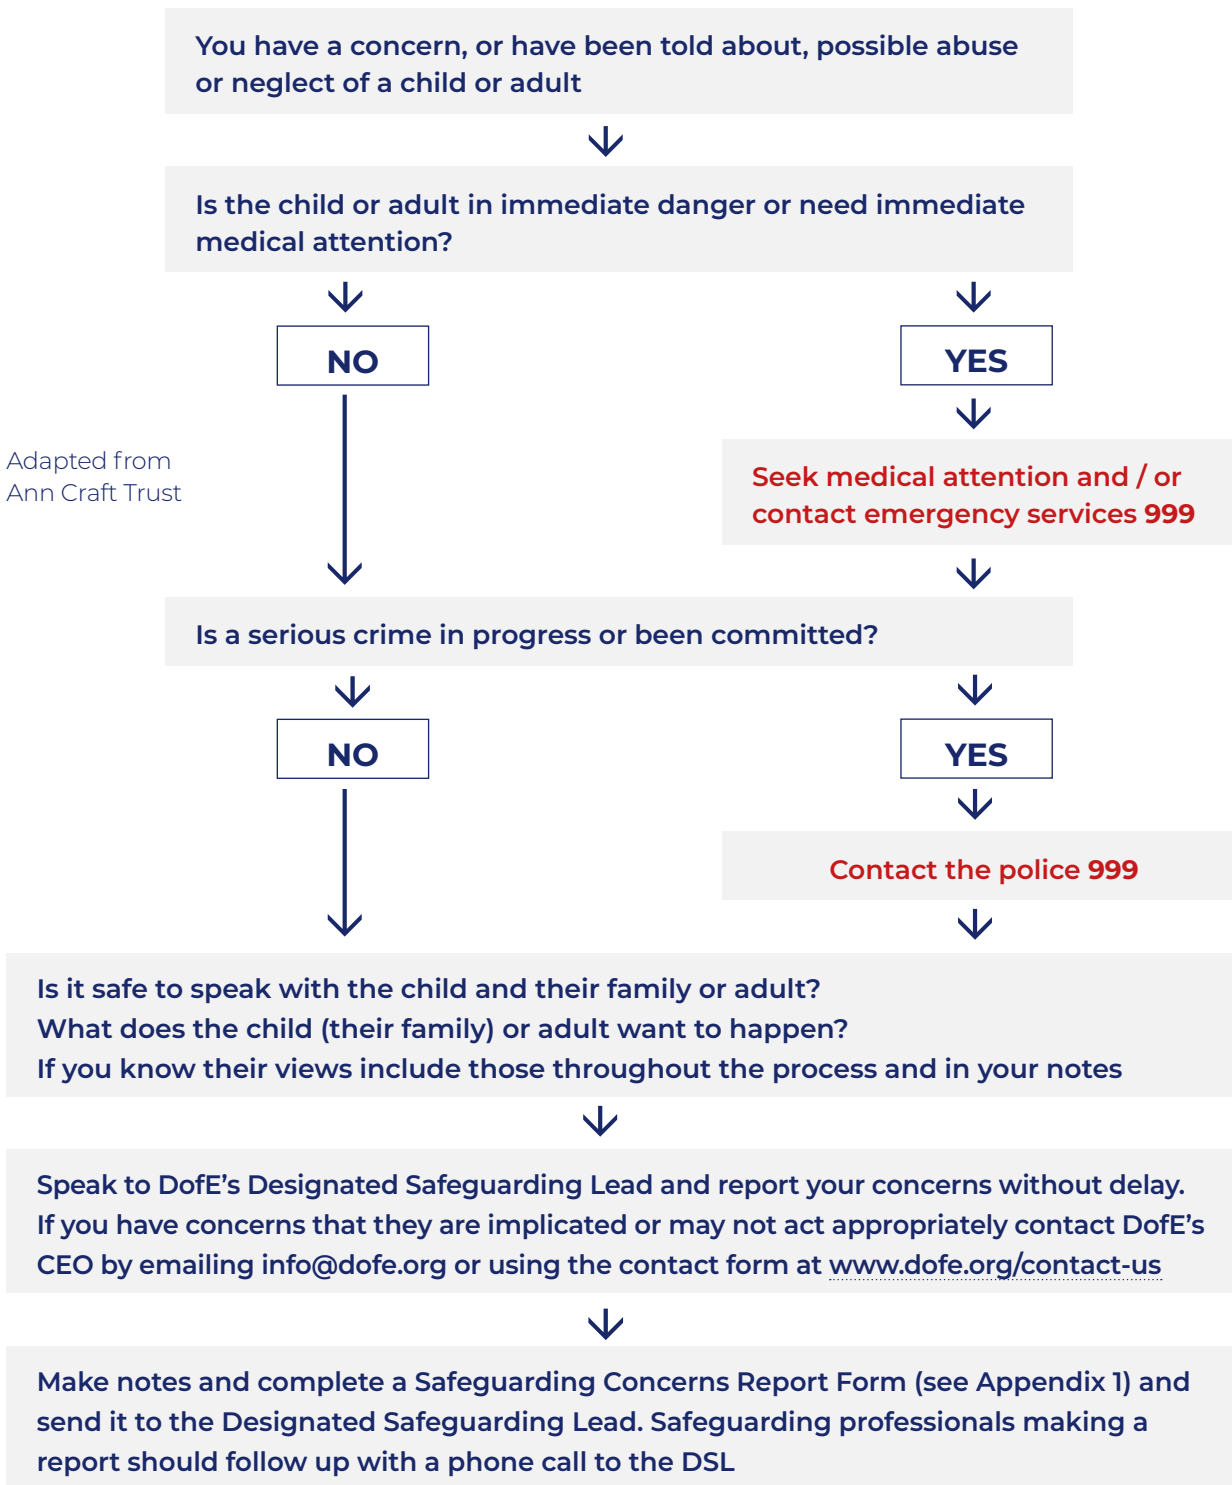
You have a concern, or have been told about, possible abuse or neglect of a child or adult

Is the child or adult in immediate danger or need immediate medical attention?

NO

YES

Adapted from Ann Craft Trust

Seek medical attention and / or contact emergency services 999

Is a serious crime in progress or been committed?

NO

YES

Contact the police 999

Is it safe to speak with the child and their family or adult?
What does the child (their family) or adult want to happen?
If you know their views include those throughout the process and in your notes

Speak to DofE's Designated Safeguarding Lead and report your concerns without delay. If you have concerns that they are implicated or may not act appropriately contact DofE's CEO by emailing info@dofe.org or using the contact form at www.dofe.org/contact-us

Make notes and complete a Safeguarding Concerns Report Form (see Appendix 1) and send it to the Designated Safeguarding Lead. Safeguarding professionals making a report should follow up with a phone call to the DSL